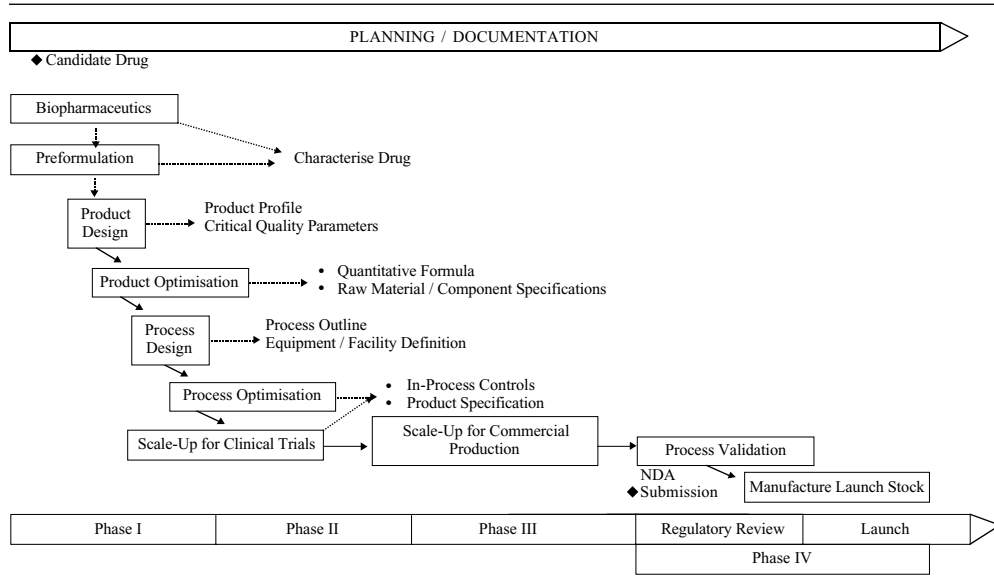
PLANNING / DOCUMENTATION

◆ Candidate Drug

Biopharmaceutics

Preformulation

Characterise Drug

Product Design

Product Profile
Critical Quality Parameters

Product Optimisation

• Quantitative Formula
• Raw Material / Component Specifications

Process Design

Process Outline
Equipment / Facility Definition

Process Optimisation

• In-Process Controls
• Product Specification

Scale-Up for Clinical Trials

Scale-Up for Commercial Production

Process Validation

NDA
◆ Submission

Manufacture Launch Stock

| Phase I | Phase II | Phase III | Regulatory Review | Launch |
|---|---|---|---|---|

Phase IV